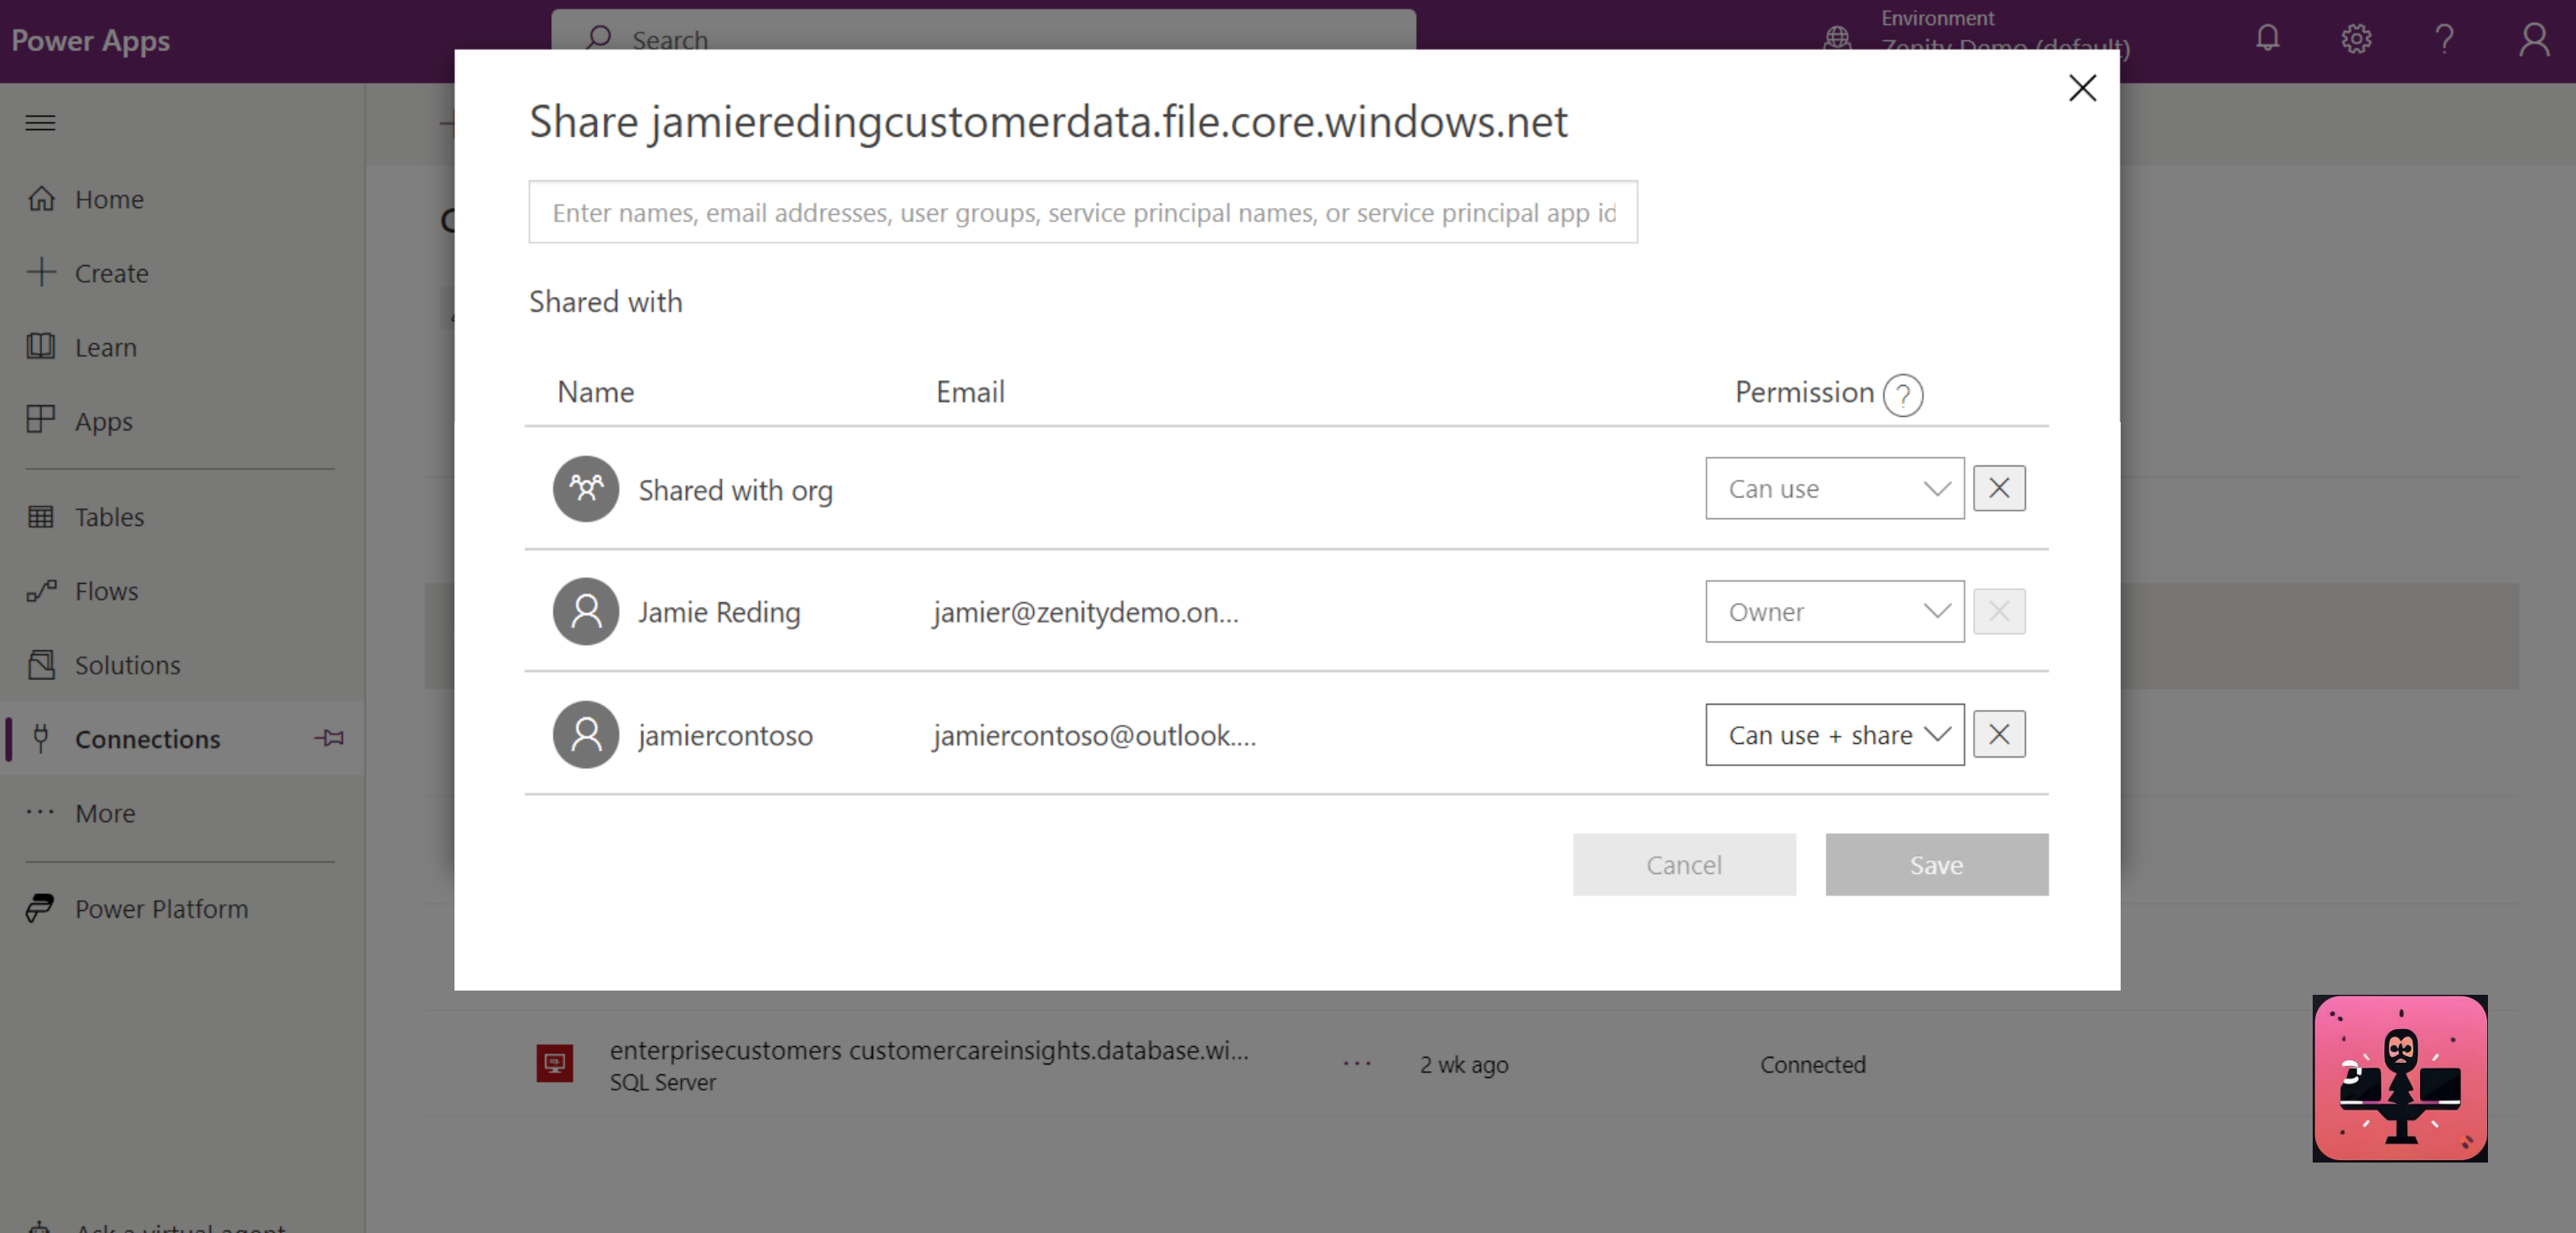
Power Apps

Search

Environment
Zenity Demo (default)

Home
Create
Learn
Apps
Tables
Flows
Solutions
Connections
More
Power Platform
Ask a virtual agent

Share jamieredingcustomerdata.file.core.windows.net

Enter names, email addresses, user groups, service principal names, or service principal app id

Shared with

| Name | Email | Permission |
|---|---|---|
| Shared with org | | Can use |
| Jamie Reding | jamier@zenitydemo.on... | Owner |
| jamiercontoso | jamiercontoso@outlook.... | Can use + share |

Cancel
Save

enterprisecustomers customercareinsights.database.wi...
SQL Server
2 wk ago
Connected